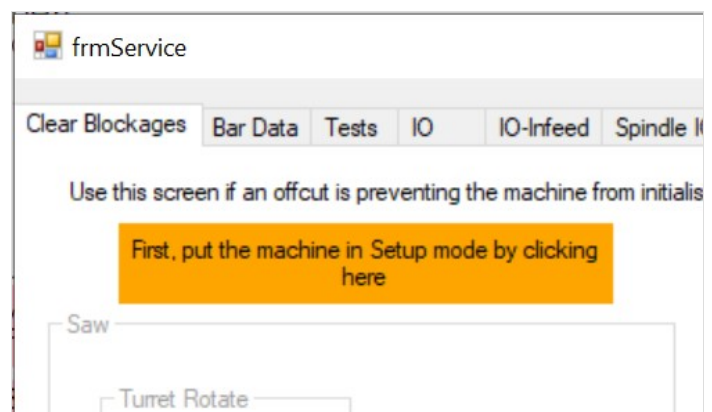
frmService

Clear Blockages | Bar Data | Tests | IO | IO-Infeed | Spindle I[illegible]

Use this screen if an offcut is preventing the machine from initialis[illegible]

First, put the machine in Setup mode by clicking here

Saw

Turret Rotate